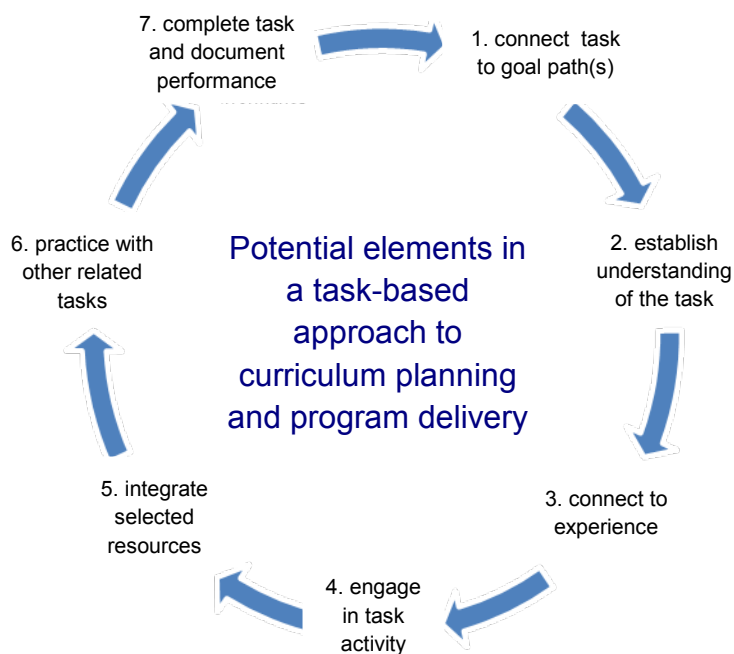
7. complete task and document performance

1. connect task to goal path(s)

Potential elements in a task-based approach to curriculum planning and program delivery

2. establish understanding of the task

3. connect to experience

4. engage in task activity

5. integrate selected resources

6. practice with other related tasks